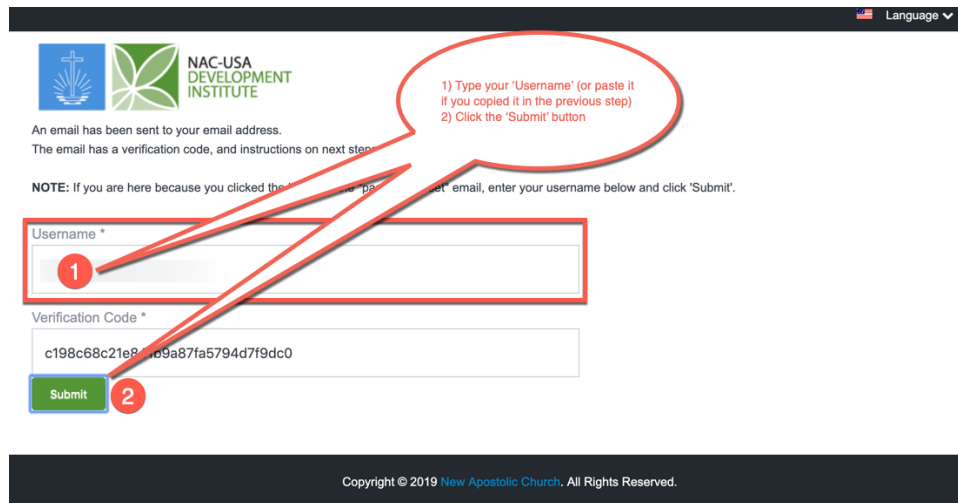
Language

NAC-USA DEVELOPMENT INSTITUTE

1) Type your 'Username' (or paste it if you copied it in the previous step)
2) Click the 'Submit' button

An email has been sent to your email address.
The email has a verification code, and instructions on next step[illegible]

NOTE: If you are here because you clicked the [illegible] "pa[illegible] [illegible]et" email, enter your username below and click 'Submit'.

Username *

1

Verification Code *

c198c68c21e8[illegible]b9a87fa5794d7f9dc0

Submit

2

Copyright © 2019 New Apostolic Church. All Rights Reserved.